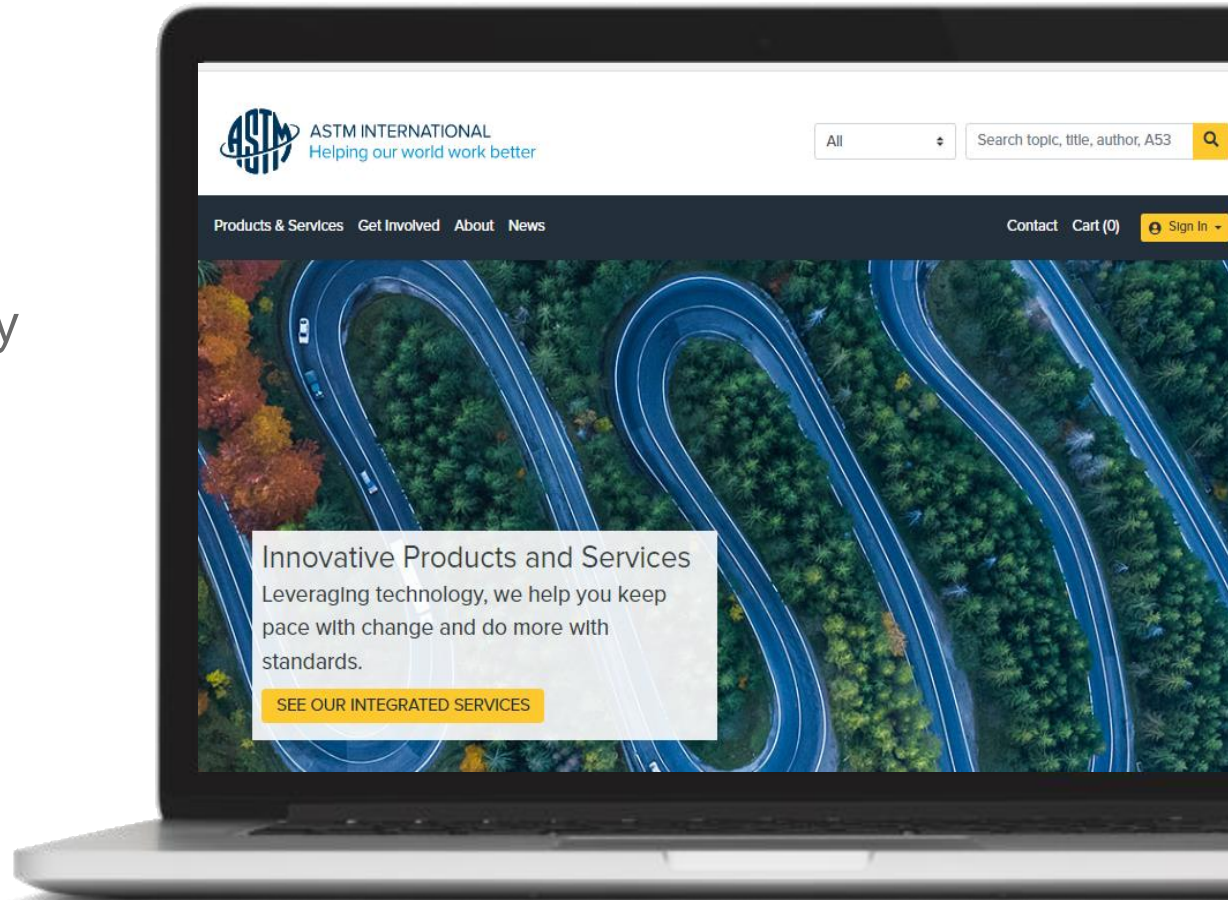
y

ASTM

ASTM INTERNATIONAL
Helping our world work better

All

Search topic, title, author, A53

Products & Services Get Involved About News

Contact Cart (0) Sign In

Innovative Products and Services
Leveraging technology, we help you keep pace with change and do more with standards.

SEE OUR INTEGRATED SERVICES